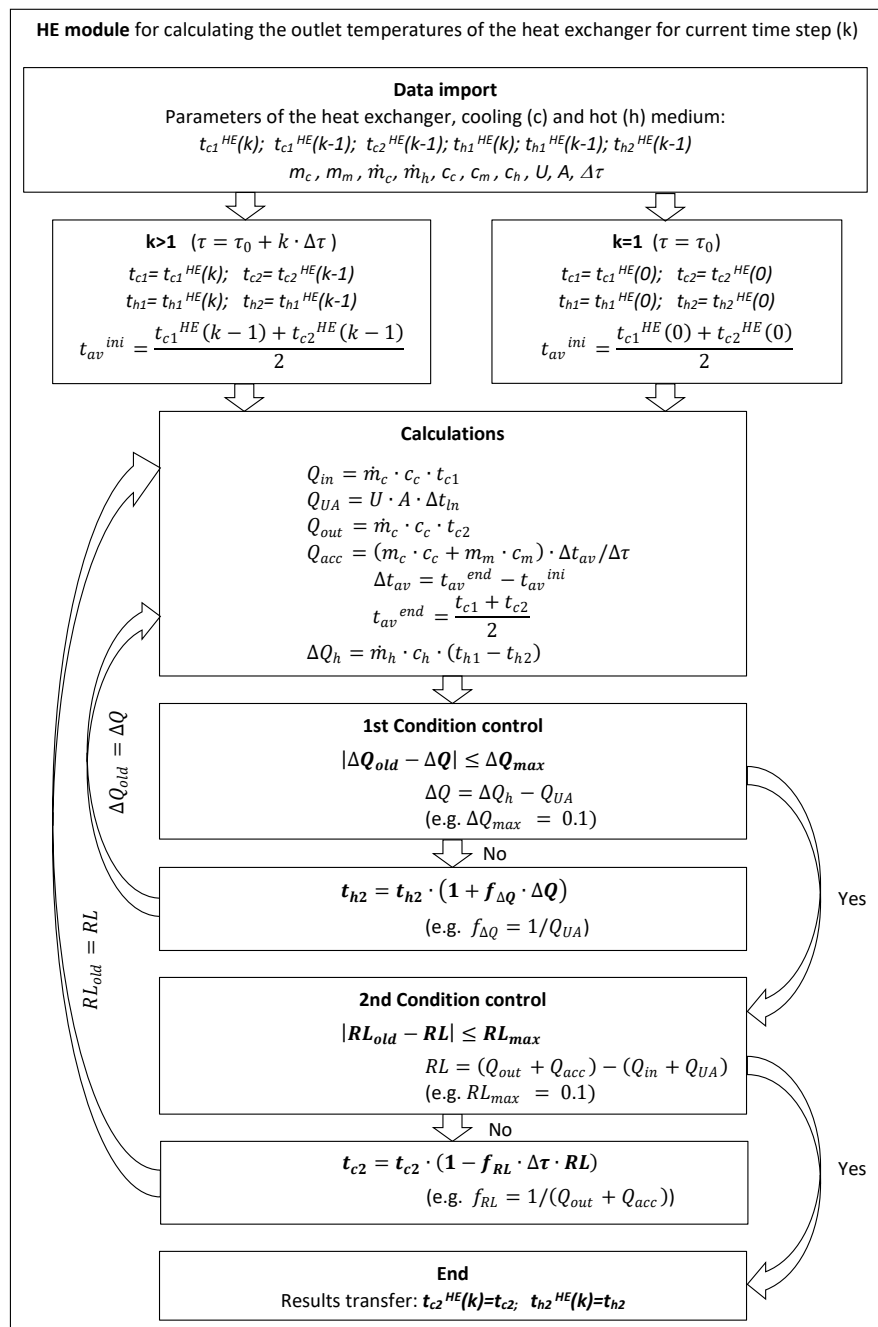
**HE module** for calculating the outlet temperatures of the heat exchanger for current time step (k)

**Data import**
Parameters of the heat exchanger, cooling (c) and hot (h) medium:
$t_{c1}^{HE}(k)$; $t_{c1}^{HE}(k-1)$; $t_{c2}^{HE}(k-1)$; $t_{h1}^{HE}(k)$; $t_{h1}^{HE}(k-1)$; $t_{h2}^{HE}(k-1)$
$m_c$, $m_m$, $\dot{m}_c$, $\dot{m}_h$, $c_c$, $c_m$, $c_h$, $U$, $A$, $\Delta\tau$

**k>1** $(\tau = \tau_0 + k \cdot \Delta\tau)$
$t_{c1} = t_{c1}^{HE}(k)$; $t_{c2} = t_{c2}^{HE}(k-1)$
$t_{h1} = t_{h1}^{HE}(k)$; $t_{h2} = t_{h1}^{HE}(k-1)$
$t_{av}^{ini} = \frac{t_{c1}^{HE}(k-1) + t_{c2}^{HE}(k-1)}{2}$

**k=1** $(\tau = \tau_0)$
$t_{c1} = t_{c1}^{HE}(0)$; $t_{c2} = t_{c2}^{HE}(0)$
$t_{h1} = t_{h1}^{HE}(0)$; $t_{h2} = t_{h2}^{HE}(0)$
$t_{av}^{ini} = \frac{t_{c1}^{HE}(0) + t_{c2}^{HE}(0)}{2}$

**Calculations**
$Q_{in} = \dot{m}_c \cdot c_c \cdot t_{c1}$
$Q_{UA} = U \cdot A \cdot \Delta t_{ln}$
$Q_{out} = \dot{m}_c \cdot c_c \cdot t_{c2}$
$Q_{acc} = (m_c \cdot c_c + m_m \cdot c_m) \cdot \Delta t_{av} / \Delta\tau$
$\Delta t_{av} = t_{av}^{end} - t_{av}^{ini}$
$t_{av}^{end} = \frac{t_{c1} + t_{c2}}{2}$
$\Delta Q_h = \dot{m}_h \cdot c_h \cdot (t_{h1} - t_{h2})$

$\Delta Q_{old} = \Delta Q$

**1st Condition control**
$|\Delta \boldsymbol{Q_{old}} - \Delta \boldsymbol{Q}| \leq \Delta \boldsymbol{Q_{max}}$
$\Delta Q = \Delta Q_h - Q_{UA}$
(e.g. $\Delta Q_{max} = 0.1$)

No

$\boldsymbol{t_{h2} = t_{h2} \cdot (1 + f_{\Delta Q} \cdot \Delta Q)}$
(e.g. $f_{\Delta Q} = 1/Q_{UA}$)

Yes

$RL_{old} = RL$

**2nd Condition control**
$|\boldsymbol{RL_{old}} - \boldsymbol{RL}| \leq \boldsymbol{RL_{max}}$
$RL = (Q_{out} + Q_{acc}) - (Q_{in} + Q_{UA})$
(e.g. $RL_{max} = 0.1$)

No

$\boldsymbol{t_{c2} = t_{c2} \cdot (1 - f_{RL} \cdot \Delta\tau \cdot RL)}$
(e.g. $f_{RL} = 1/(Q_{out} + Q_{acc})$)

Yes

**End**
Results transfer: $\boldsymbol{t_{c2}^{HE}(k) = t_{c2}}$; $\boldsymbol{t_{h2}^{HE}(k) = t_{h2}}$